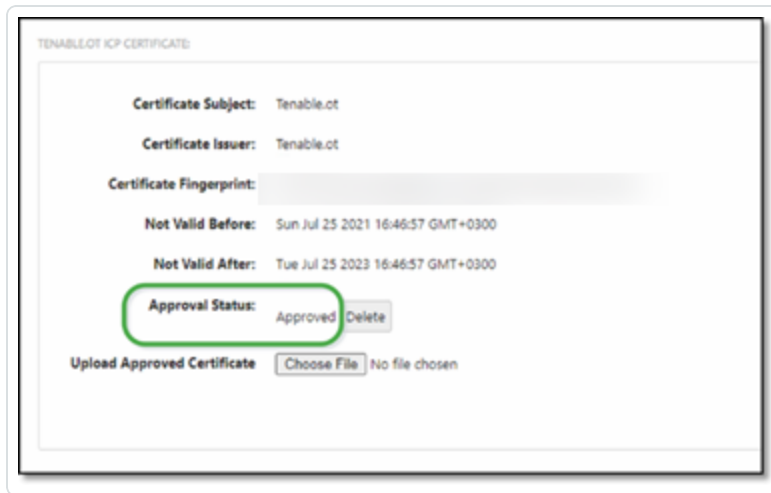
TENABLE.OT ICP CERTIFICATE:

Certificate Subject: Tenable.ot

Certificate Issuer: Tenable.ot

Certificate Fingerprint:

Not Valid Before: Sun Jul 25 2021 16:46:57 GMT+0300

Not Valid After: Tue Jul 25 2023 16:46:57 GMT+0300

Approval Status: Approved Delete

Upload Approved Certificate Choose File No file chosen